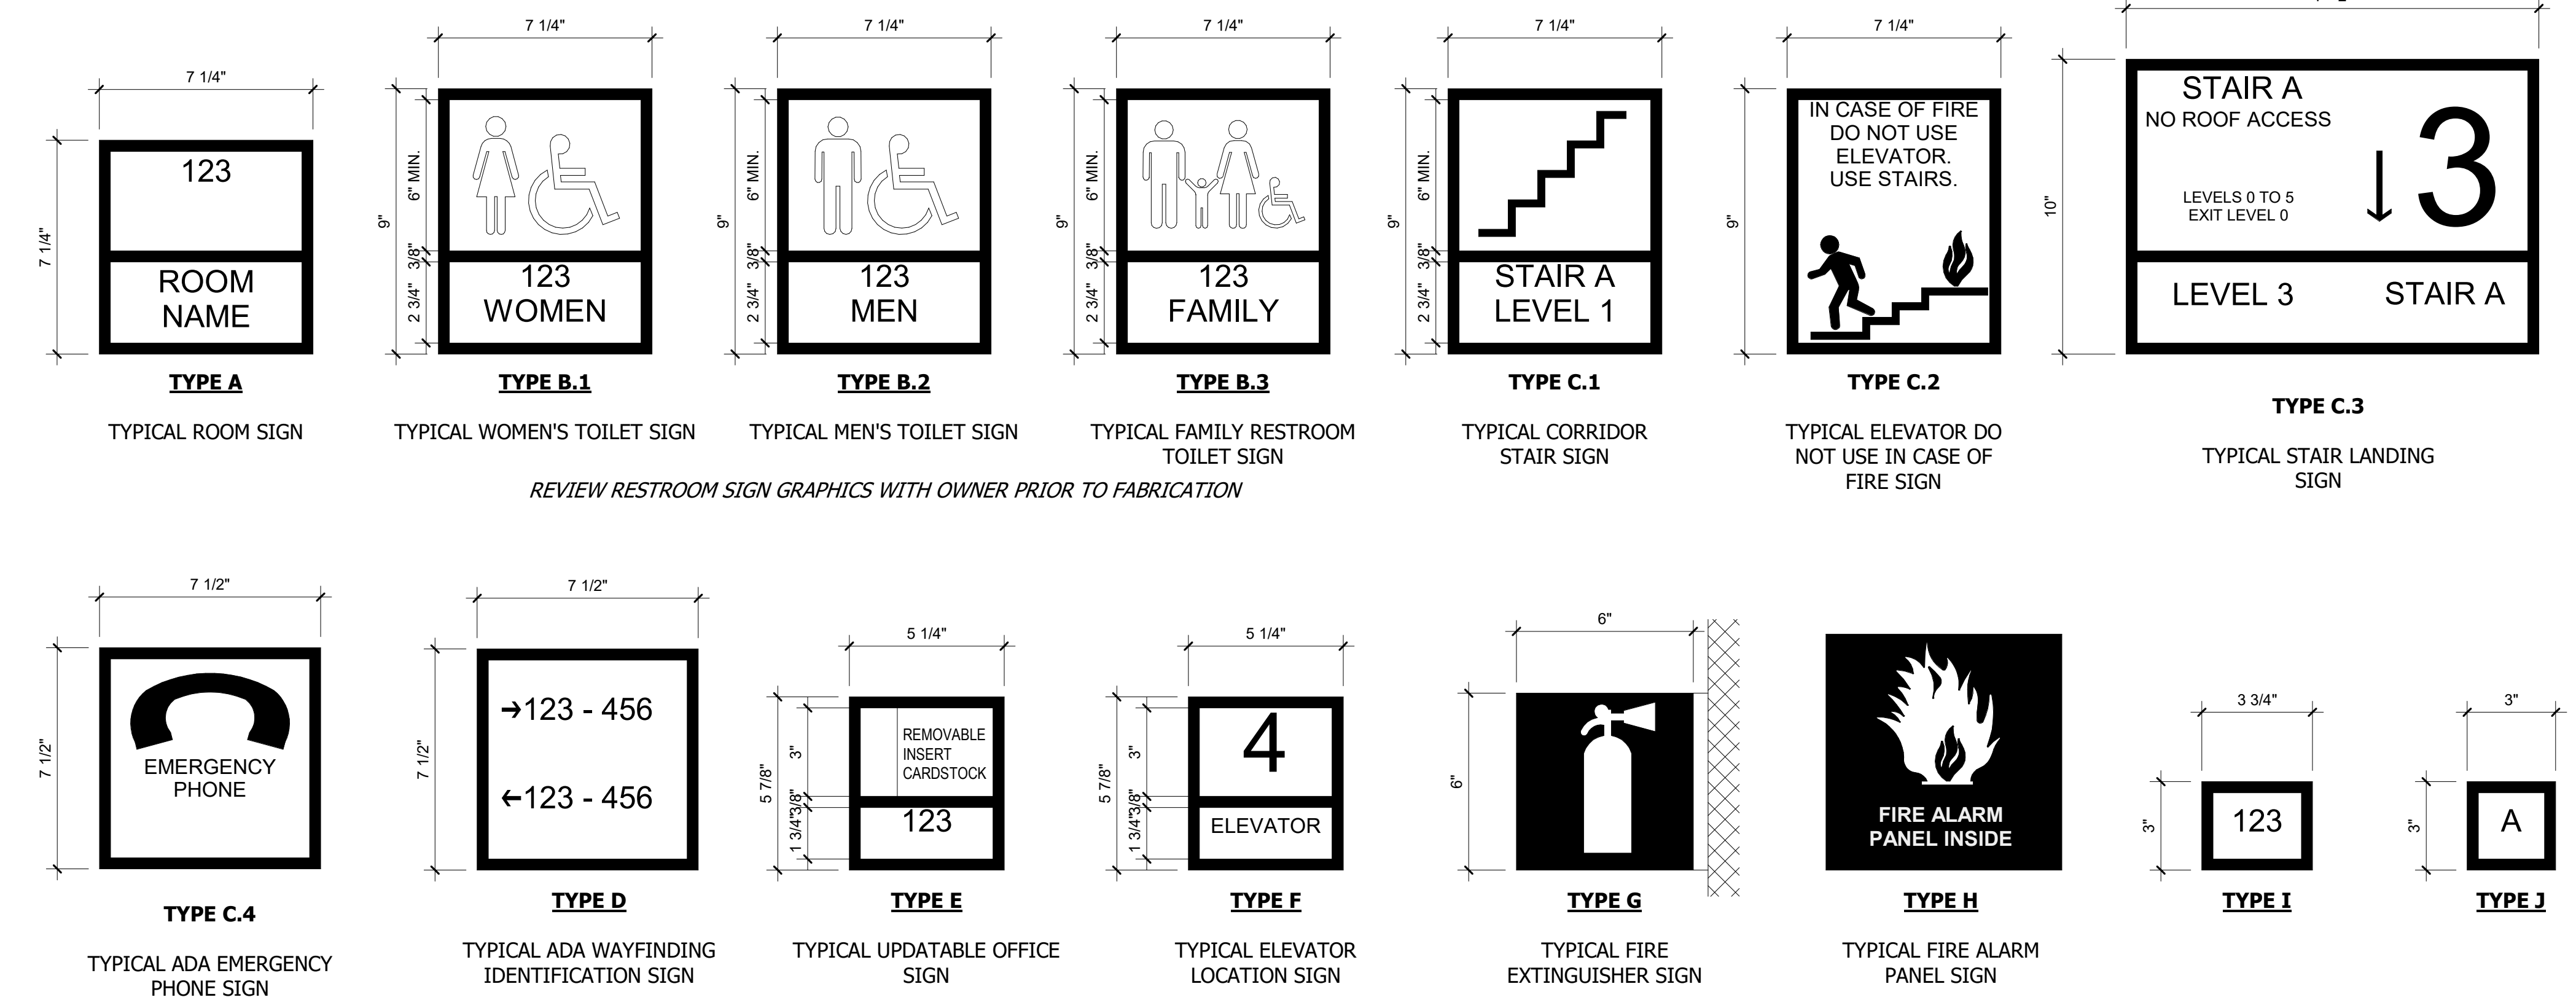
7 1/4"
7 1/4"
123
ROOM NAME
TYPE A
TYPICAL ROOM SIGN

7 1/4"
9"
6" MIN.
3/8"
2 3/4"
123
WOMEN
TYPE B.1
TYPICAL WOMEN'S TOILET SIGN

7 1/4"
9"
6" MIN.
3/8"
2 3/4"
123
MEN
TYPE B.2
TYPICAL MEN'S TOILET SIGN

7 1/4"
9"
6" MIN.
3/8"
2 3/4"
123
FAMILY
TYPE B.3
TYPICAL FAMILY RESTROOM TOILET SIGN

7 1/4"
9"
6" MIN.
3/8"
2 3/4"
STAIR A
LEVEL 1
TYPE C.1
TYPICAL CORRIDOR STAIR SIGN

7 1/4"
9"
IN CASE OF FIRE DO NOT USE ELEVATOR. USE STAIRS.
TYPE C.2
TYPICAL ELEVATOR DO NOT USE IN CASE OF FIRE SIGN

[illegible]
10"
STAIR A
NO ROOF ACCESS
LEVELS 0 TO 5
EXIT LEVEL 0
↓3
LEVEL 3
STAIR A
TYPE C.3
TYPICAL STAIR LANDING SIGN

REVIEW RESTROOM SIGN GRAPHICS WITH OWNER PRIOR TO FABRICATION

7 1/2"
7 1/2"
EMERGENCY PHONE
TYPE C.4
TYPICAL ADA EMERGENCY PHONE SIGN

7 1/2"
7 1/2"
→123 - 456
←123 - 456
TYPE D
TYPICAL ADA WAYFINDING IDENTIFICATION SIGN

5 1/4"
5 7/8"
3"
3/8"
1 3/4"
REMOVABLE INSERT CARDSTOCK
123
TYPE E
TYPICAL UPDATABLE OFFICE SIGN

5 1/4"
5 7/8"
3"
3/8"
1 3/4"
4
ELEVATOR
TYPE F
TYPICAL ELEVATOR LOCATION SIGN

6"
6"
TYPE G
TYPICAL FIRE EXTINGUISHER SIGN

FIRE ALARM PANEL INSIDE
TYPE H
TYPICAL FIRE ALARM PANEL SIGN

3 3/4"
3"
123
TYPE I

3"
3"
A
TYPE J